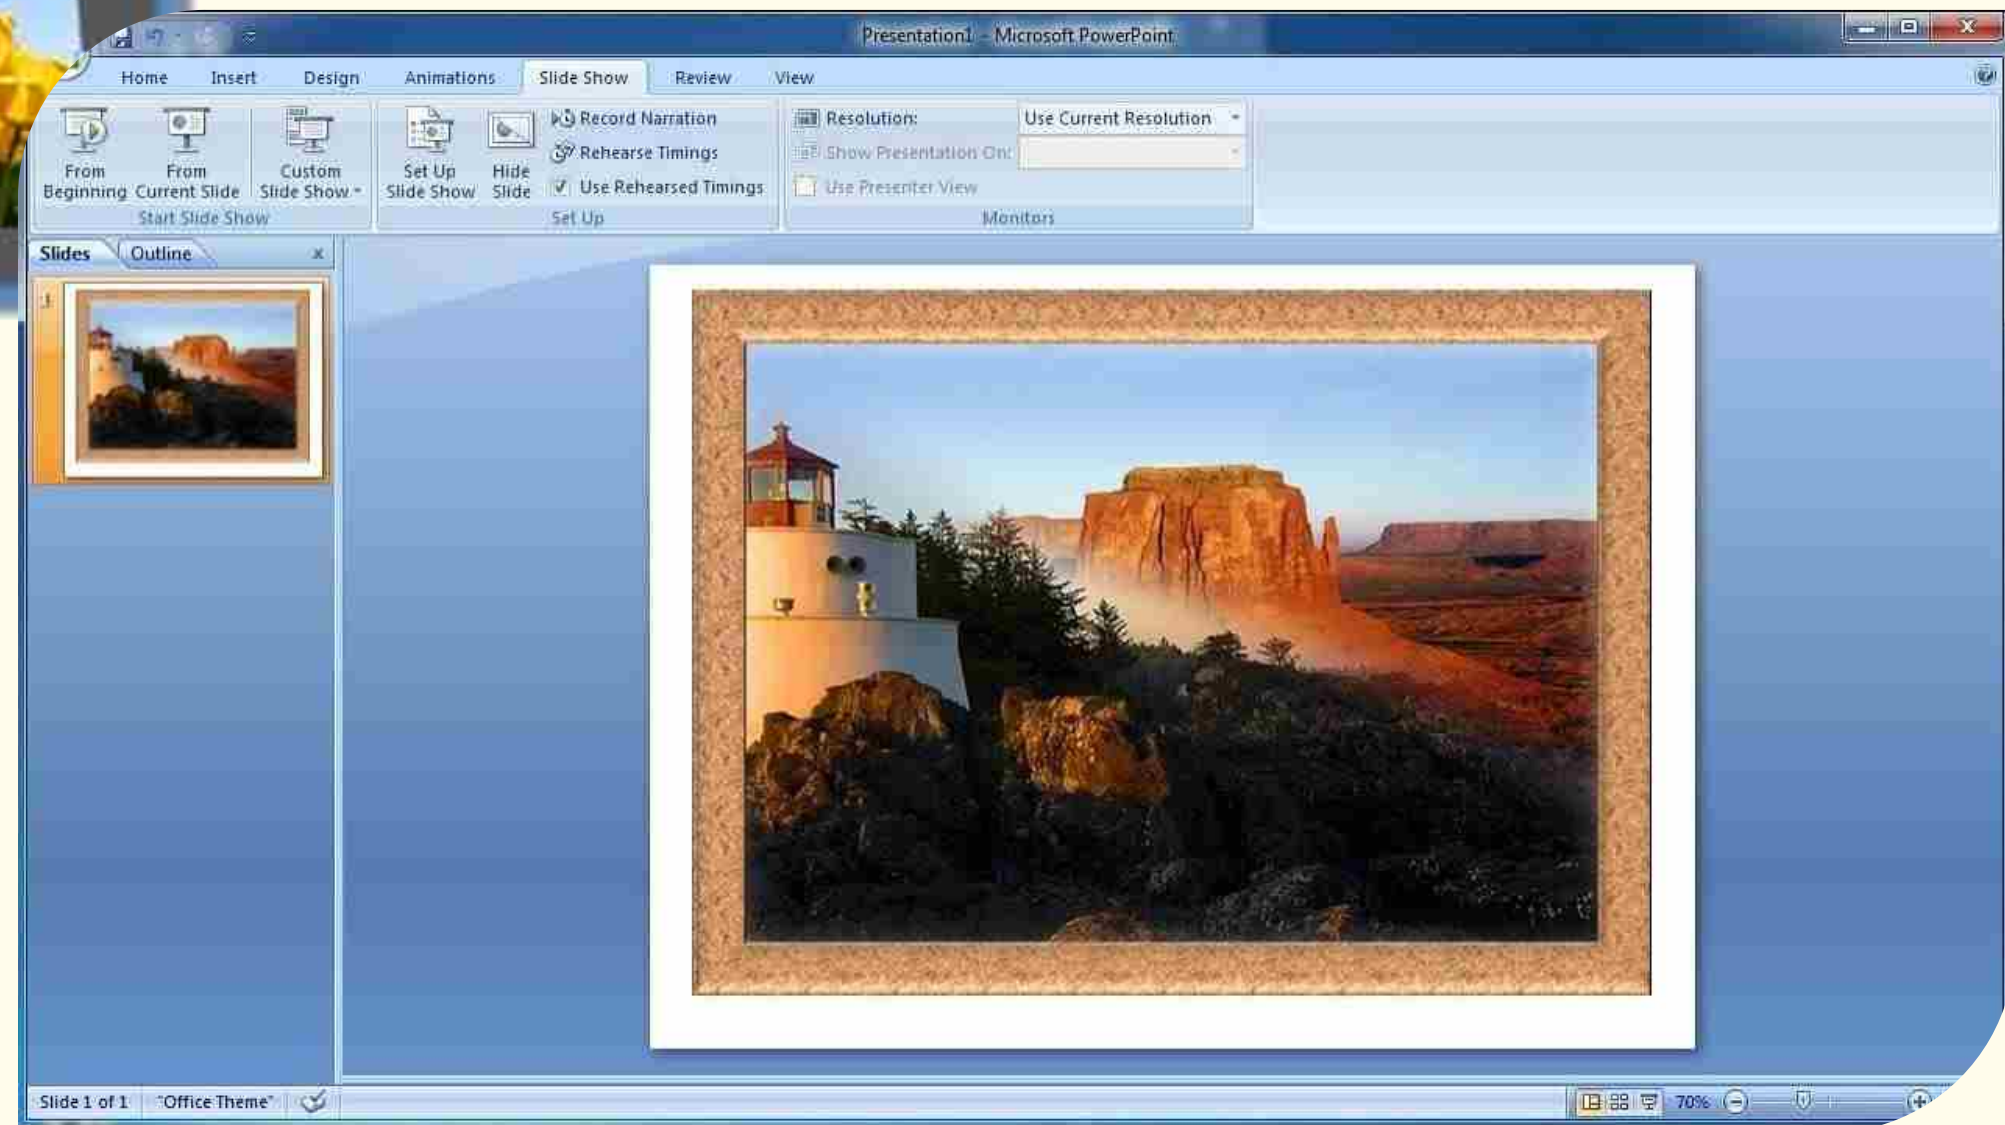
Presentation1 - Microsoft PowerPoint

Home Insert Design Animations Slide Show Review View

From Beginning
From Current Slide
Custom Slide Show
Start Slide Show

Set Up Slide Show
Hide Slide
Record Narration
Rehearse Timings
Use Rehearsed Timings
Set Up

Resolution: Use Current Resolution
Show Presentation On:
Use Presenter View
Monitors

Slides Outline ×

1

Slide 1 of 1 "Office Theme" 70%